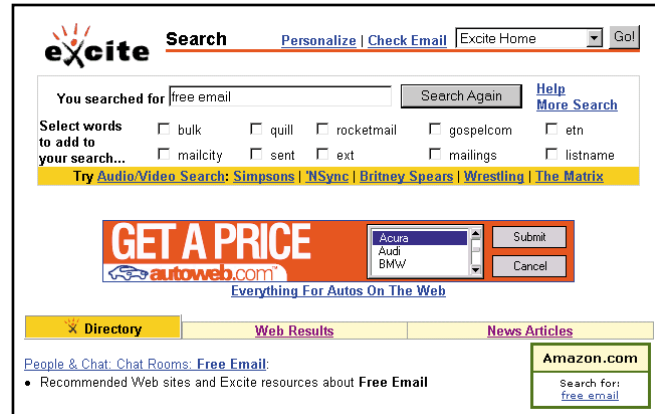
excite Search Personalize | Check Email Excite Home Go!

You searched for free email Search Again Help More Search

Select words to add to your search... bulk quill rocketmail gospelcom etn mailcity sent ext mailings listname

Try Audio/Video Search: Simpsons | 'NSync | Britney Spears | Wrestling | The Matrix

GET A PRICE autoweb.com Acura Audi BMW Submit Cancel

Everything For Autos On The Web

Directory Web Results News Articles

People & Chat: Chat Rooms: Free Email:

• Recommended Web sites and Excite resources about Free Email

Amazon.com

Search for: free email